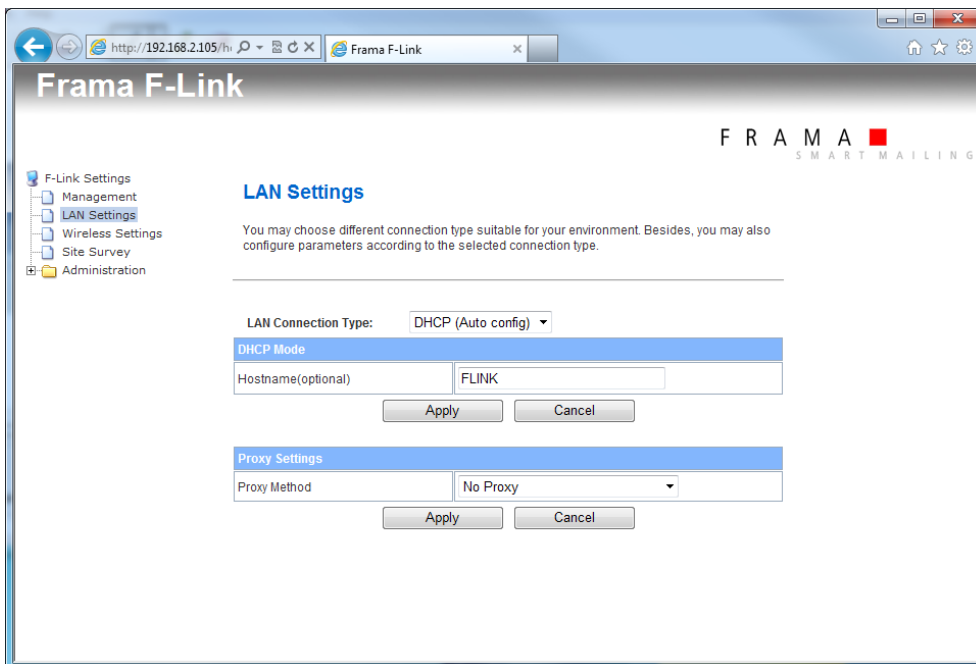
http://192.168.2.105/h
Frama F-Link

Frama F-Link

FRAMA
SMART MAILING

F-Link Settings
Management
LAN Settings
Wireless Settings
Site Survey
Administration

LAN Settings

You may choose different connection type suitable for your environment. Besides, you may also configure parameters according to the selected connection type.

LAN Connection Type: DHCP (Auto config)

| DHCP Mode | |
|---|---|
| Hostname(optional) | FLINK |

Apply Cancel

| Proxy Settings | |
|---|---|
| Proxy Method | No Proxy |

Apply Cancel